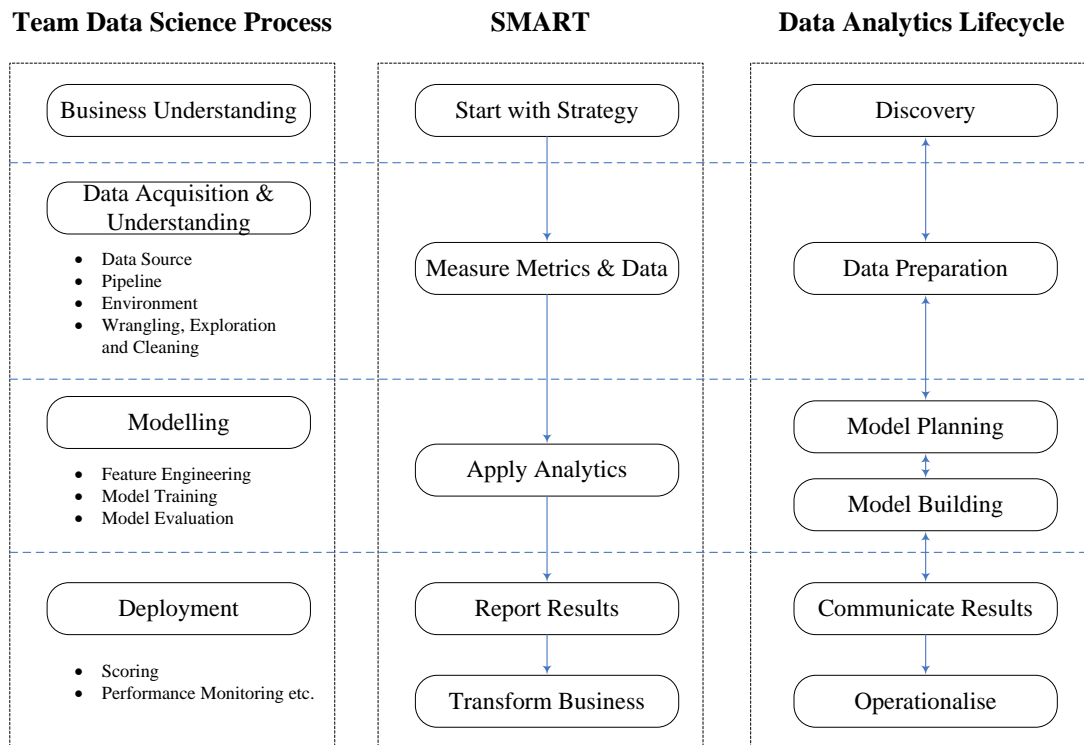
Team Data Science Process

Business Understanding

Data Acquisition & Understanding

- Data Source
- Pipeline
- Environment
- Wrangling, Exploration and Cleaning

Modelling

- Feature Engineering
- Model Training
- Model Evaluation

Deployment

- Scoring
- Performance Monitoring etc.

SMART

Start with Strategy

Measure Metrics & Data

Apply Analytics

Report Results

Transform Business

Data Analytics Lifecycle

Discovery

Data Preparation

Model Planning

Model Building

Communicate Results

Operationalise